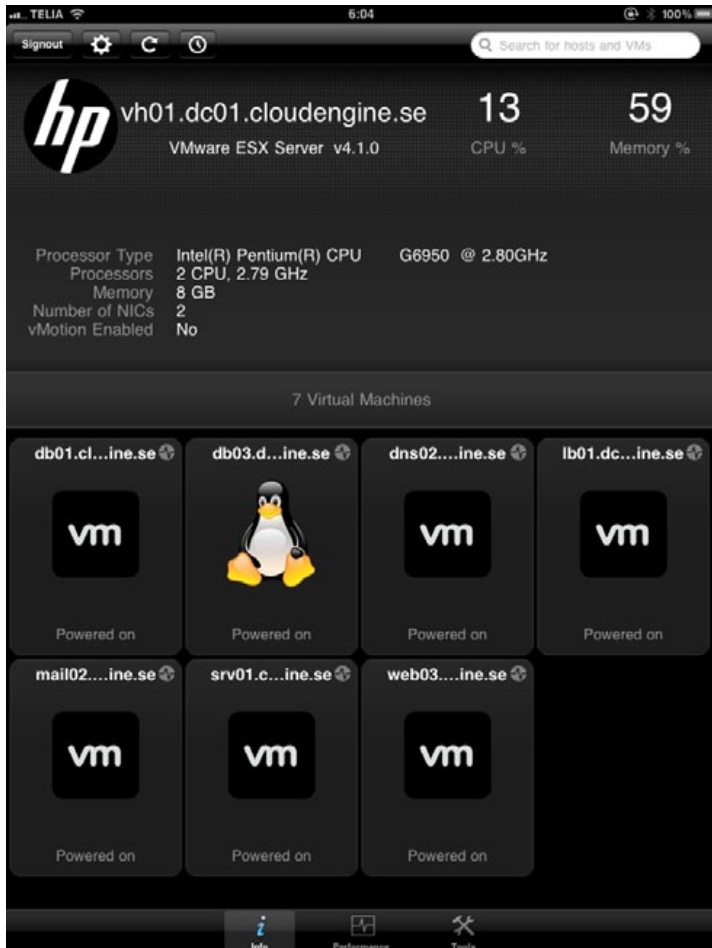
TELIA 6:04 100%

Signout

Search for hosts and VMs

hp

vh01.dc01.cloudengine.se

VMware ESX Server v4.1.0

13
CPU %

59
Memory %

Processor Type Intel(R) Pentium(R) CPU G6950 @ 2.80GHz
Processors 2 CPU, 2.79 GHz
Memory 8 GB
Number of NICs 2
vMotion Enabled No

7 Virtual Machines

db01.cl...ine.se
vm
Powered on

db03.d...ine.se
Powered on

dns02....ine.se
vm
Powered on

lb01.dc...ine.se
vm
Powered on

mail02....ine.se
vm
Powered on

srv01.c...ine.se
vm
Powered on

web03....ine.se
vm
Powered on

Info Performance Tools